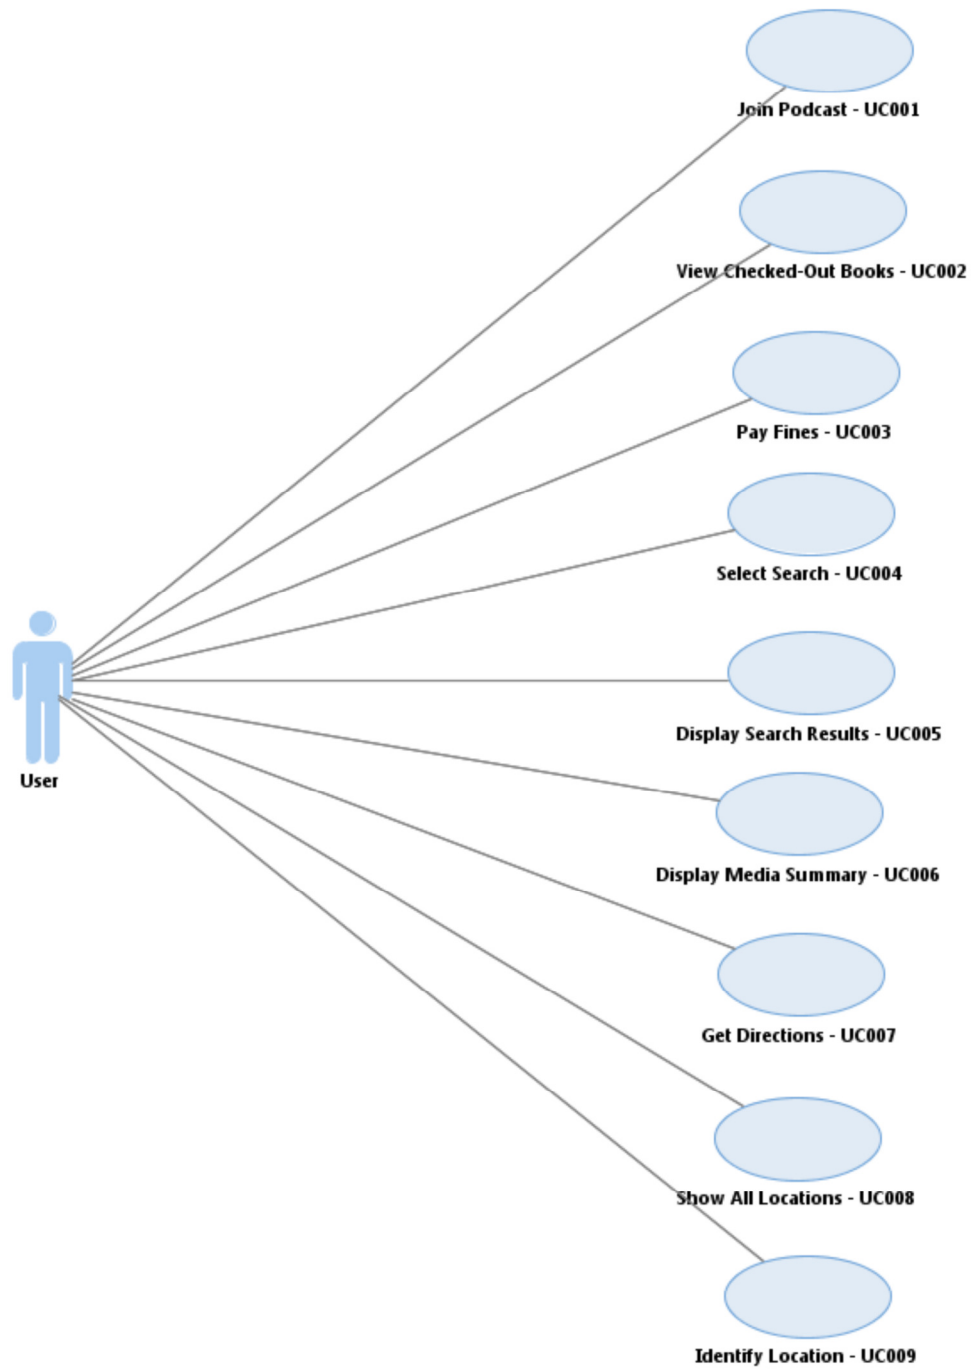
Join Podcast - UC001

View Checked-Out Books - UC002

Pay Fines - UC003

Select Search - UC004

User

Display Search Results - UC005

Display Media Summary - UC006

Get Directions - UC007

Show All Locations - UC008

Identify Location - UC009